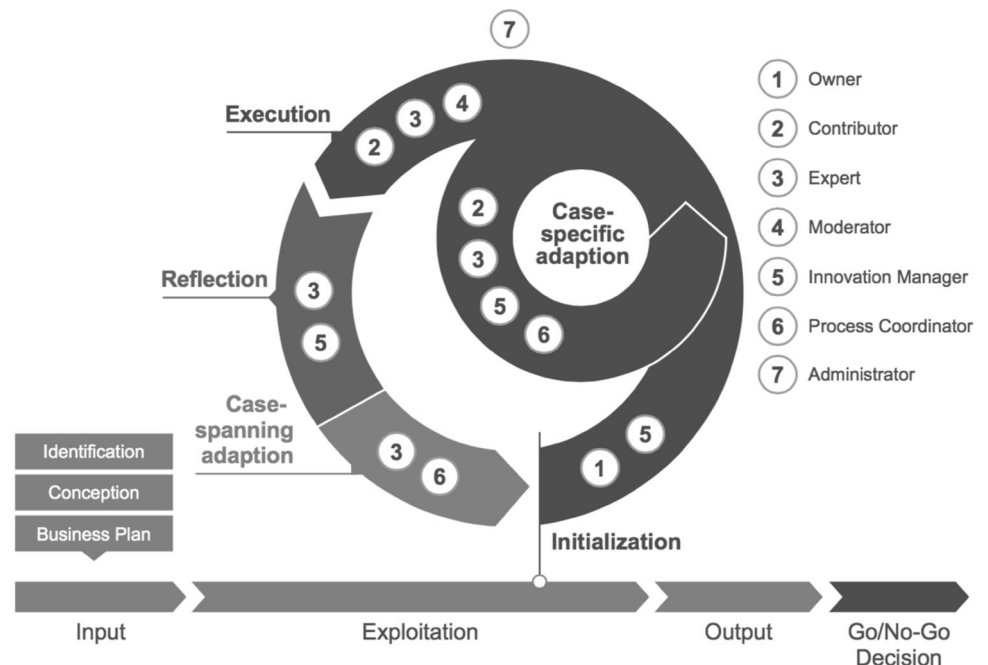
7

Execution
2 3 4

Case-specific adaption
2
3
5
6

Reflection
3
5

Case-spanning adaption
3
6

1
5

Initialization

1 Owner
2 Contributor
3 Expert
4 Moderator
5 Innovation Manager
6 Process Coordinator
7 Administrator

Identification
Conception
Business Plan

Input
Exploitation
Output
Go/No-Go Decision